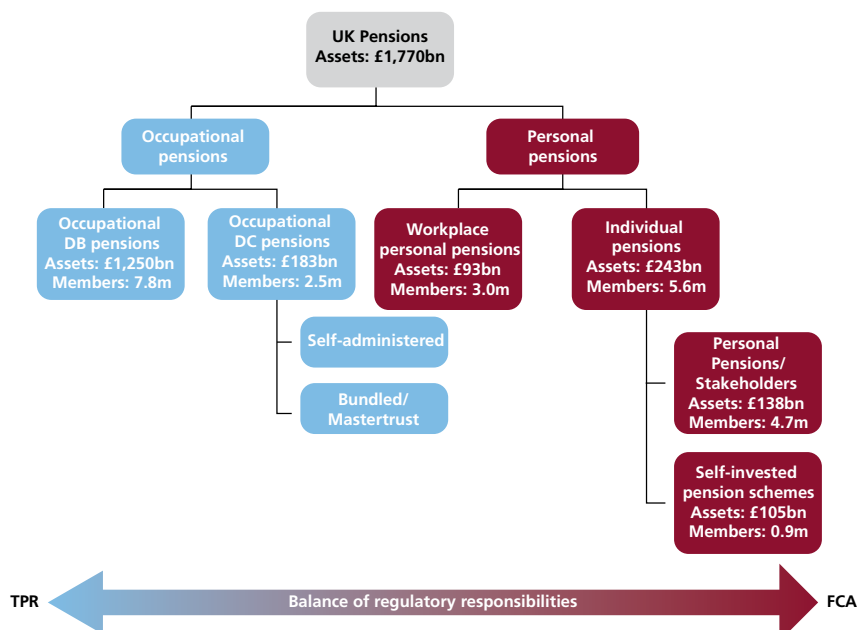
UK Pensions
Assets: £1,770bn

Occupational pensions

Occupational DB pensions
Assets: £1,250bn
Members: 7.8m

Occupational DC pensions
Assets: £183bn
Members: 2.5m

Self-administered

Bundled/ Mastertrust

Personal pensions

Workplace personal pensions
Assets: £93bn
Members: 3.0m

Individual pensions
Assets: £243bn
Members: 5.6m

Personal Pensions/ Stakeholders
Assets: £138bn
Members: 4.7m

Self-invested pension schemes
Assets: £105bn
Members: 0.9m

TPR

Balance of regulatory responsibilities

FCA